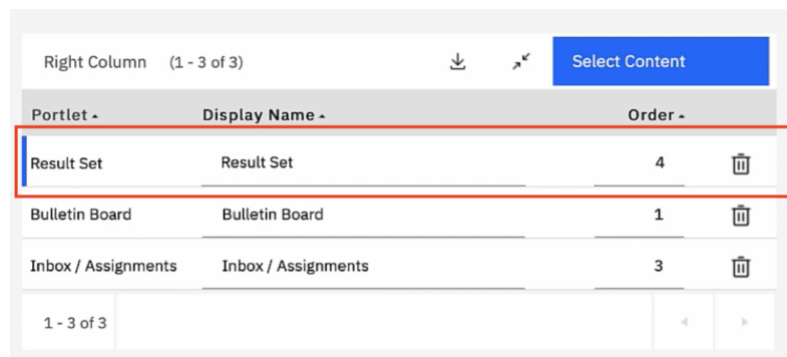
Right Column (1 - 3 of 3)

Select Content

| Portlet ▴ | Display Name ▴ | Order ▴ |
|---|---|---|
| Result Set | Result Set | 4 |
| Bulletin Board | Bulletin Board | 1 |
| Inbox / Assignments | Inbox / Assignments | 3 |

1 - 3 of 3